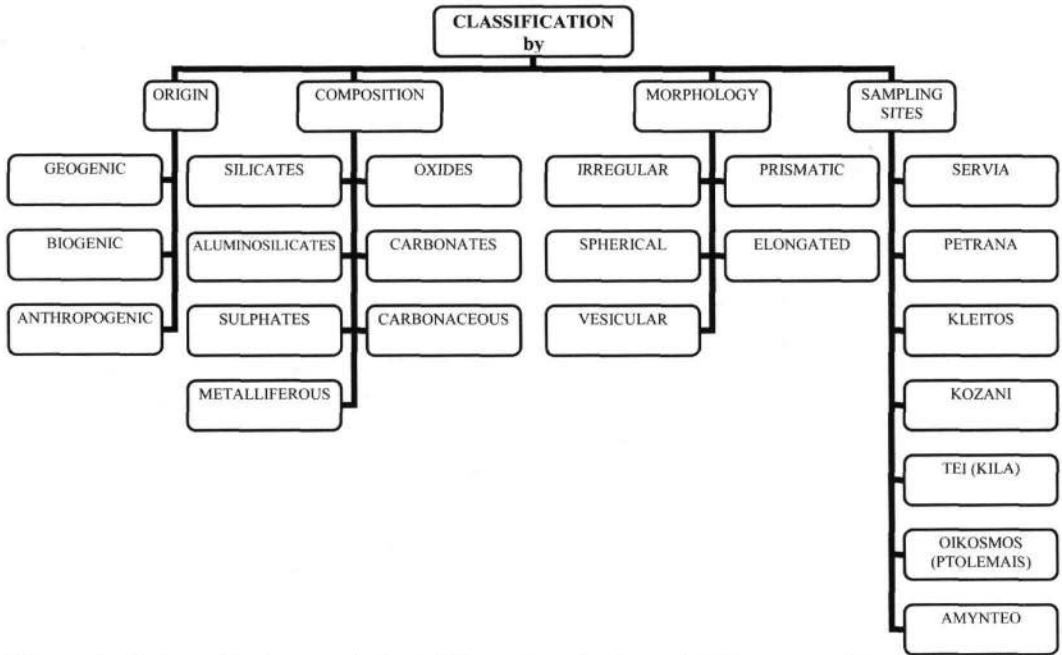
CLASSIFICATION by

ORIGIN

GEOGENIC

BIOGENIC

ANTHROPOGENIC

COMPOSITION

SILICATES

OXIDES

ALUMINOSILICATES

CARBONATES

SULPHATES

CARBONACEOUS

METALLIFEROUS

MORPHOLOGY

IRREGULAR

PRISMATIC

SPHERICAL

ELONGATED

VESICULAR

SAMPLING SITES

SERVIA

PETRANA

KLEITOS

KOZANI

TEI (KILA)

OIKOSMOS (PTOLEMAIS)

AMYNTEO